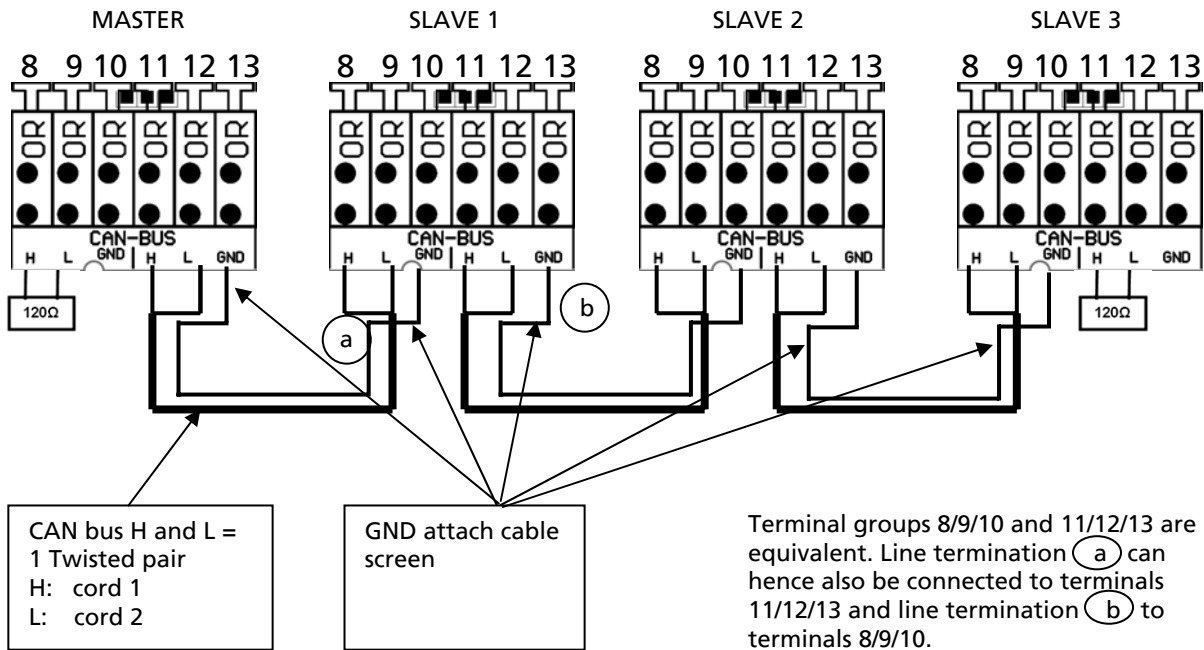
MASTER

8 9 10 11 12 13

OR OR OR OR OR OR

CAN-BUS

H L GND H L GND

120Ω

SLAVE 1

8 9 10 11 12 13

OR OR OR OR OR OR

CAN-BUS

H L GND H L GND

a

SLAVE 2

8 9 10 11 12 13

OR OR OR OR OR OR

CAN-BUS

H L GND H L GND

b

SLAVE 3

8 9 10 11 12 13

OR OR OR OR OR OR

CAN-BUS

H L GND H L GND

120Ω

CAN bus H and L = 1 Twisted pair
H: cord 1
L: cord 2

GND attach cable screen

Terminal groups 8/9/10 and 11/12/13 are equivalent. Line termination a can hence also be connected to terminals 11/12/13 and line termination b to terminals 8/9/10.